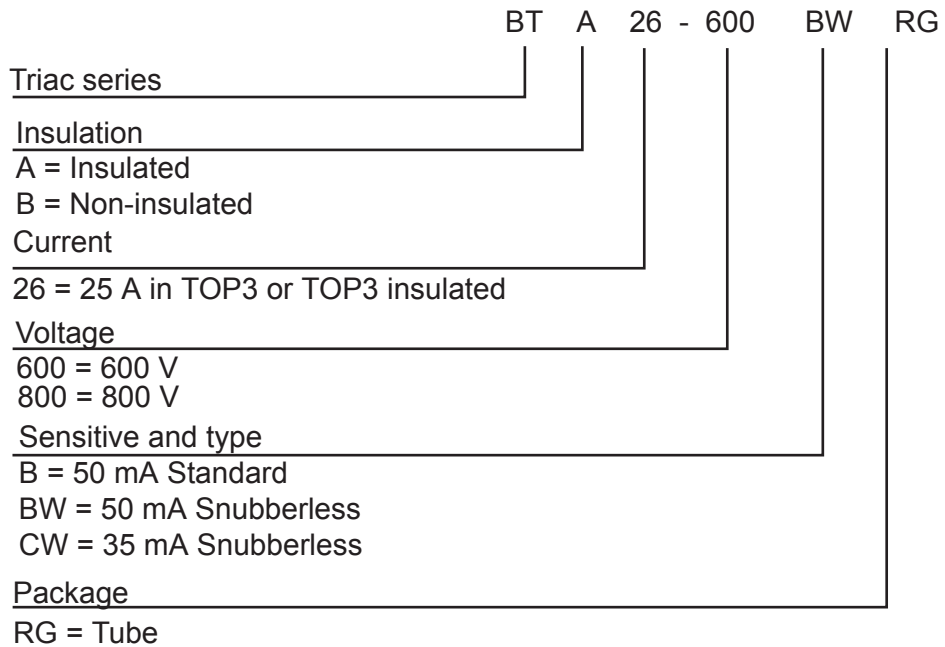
BT A 26 - 600 BW RG

Triac series

Insulation
A = Insulated
B = Non-insulated

Current
26 = 25 A in TOP3 or TOP3 insulated

Voltage
600 = 600 V
800 = 800 V

Sensitive and type
B = 50 mA Standard
BW = 50 mA Snubberless
CW = 35 mA Snubberless

Package
RG = Tube